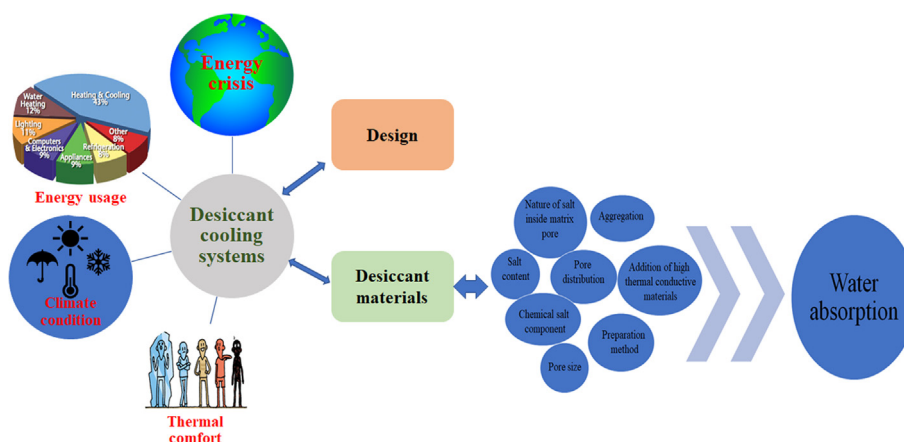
Energy crisis

Water Heating 12%
Heating & Cooling 43%
Lighting 11%
Other 8%
Computers & Electronics 9%
Refrigeration 8%
Appliances 9%

Energy usage

Climate condition

Desiccant cooling systems

Design

Desiccant materials

Thermal comfort

Nature of salt inside matrix pore

Aggregation

Salt content

Pore distribution

Addition of high thermal conductive materials

Chemical salt component

Preparation method

Pore size

Water absorption